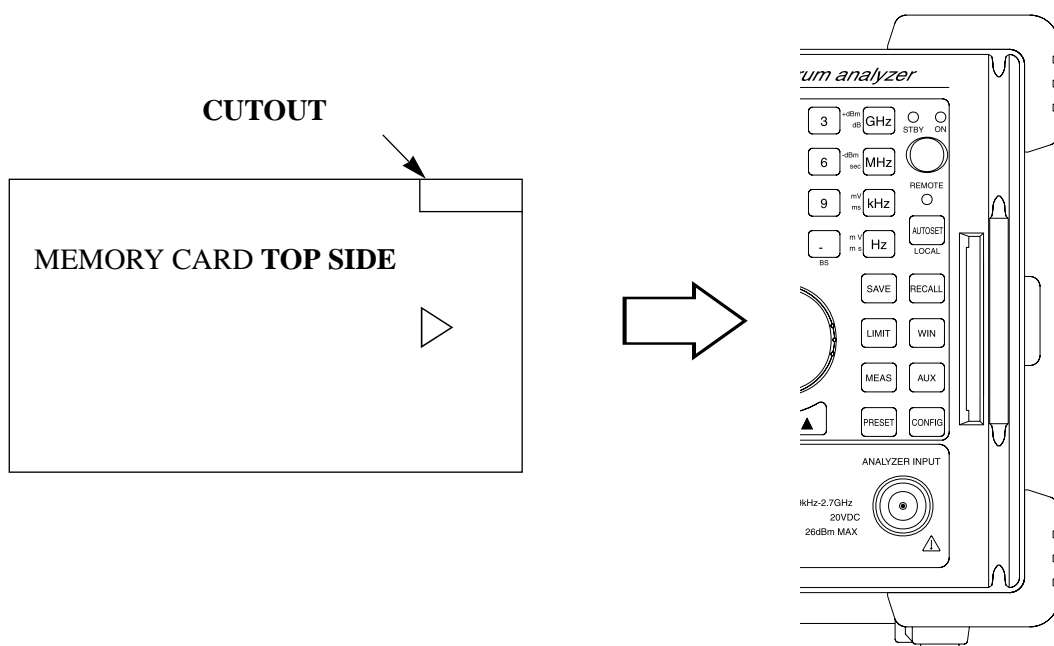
CUTOUT

MEMORY CARD **TOP SIDE**

rum analyzer

3 +dBm dB GHz STBY ON

6 -dBm sec MHz

REMOTE

9 mV ms kHz

- BS m V m s Hz

AUTOSET LOCAL

SAVE RECALL

LIMIT WIN

MEAS AUX

PRESET CONFIG

ANALYZER INPUT

)kHz-2.7GHz 20VDC 26dBm MAX